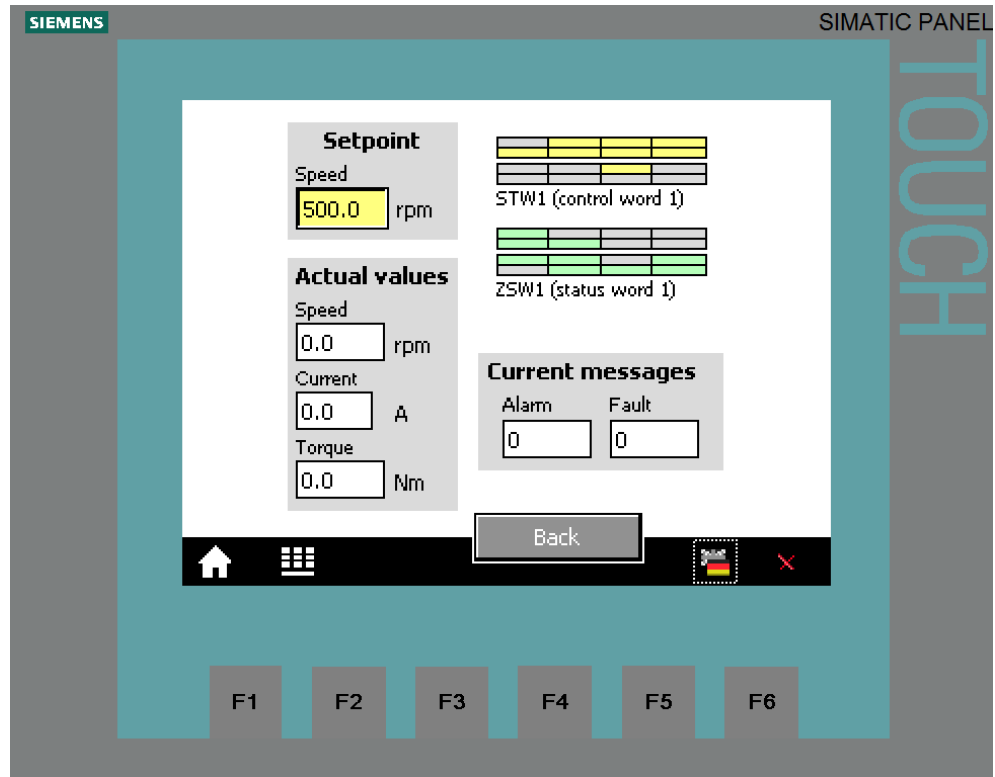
SIEMENS

SIMATIC PANEL

TOUCH

Setpoint
Speed
500.0 rpm

STW1 (control word 1)

ZSW1 (status word 1)

Actual values
Speed
0.0 rpm
Current
0.0 A
Torque
0.0 Nm

Current messages
Alarm
0
Fault
0

Back

F1 F2 F3 F4 F5 F6